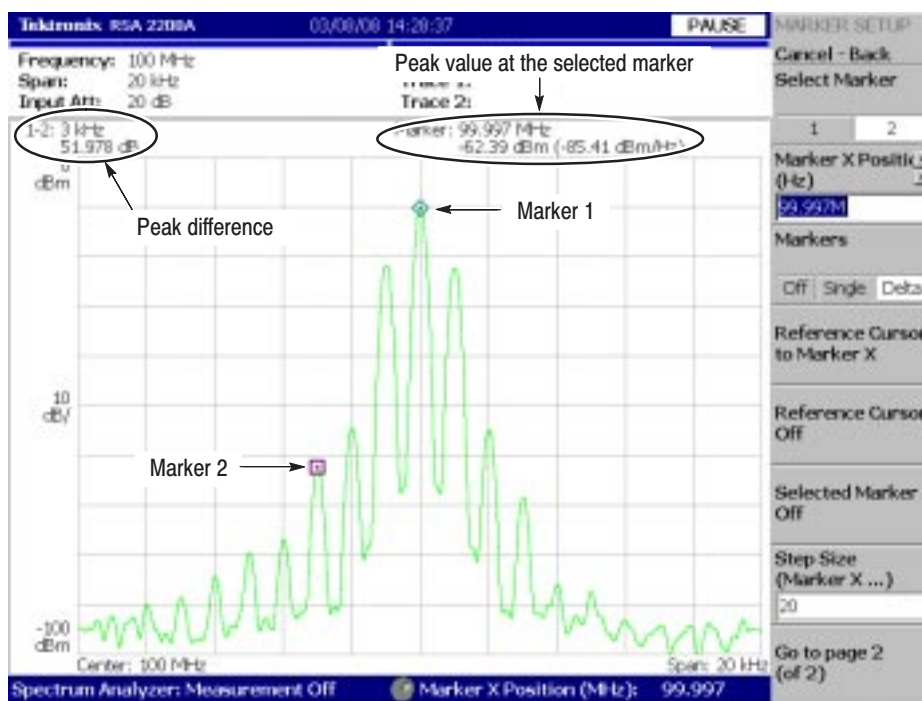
Tektronix RSA 2200A 03/08/08 14:28:37 PAUSE

MARKER SETUP

Frequency: 100 MHz
Span: 20 kHz
Input Att: 20 dB

Trace 1:
Trace 2:

Peak value at the selected marker

1-2: 3 kHz
51.978 dB

Marker: 99.997 MHz
-62.39 dBm (-85.41 dBm/Hz)

0
dBm

Peak difference

Marker 1

10
dB/

Marker 2

-100
dBm

Center: 100 MHz

Span: 20 kHz

Spectrum Analyzer: Measurement Off

Marker X Position (MHz): 99.997

Cancel - Back

Select Marker

1 2

Marker X Positio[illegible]
(Hz)

99.997M

Markers

Off Single Delta

Reference Cursor to Marker X

Reference Cursor Off

Selected Marker Off

Step Size (Marker X ...)

20

Go to page 2 (of 2)